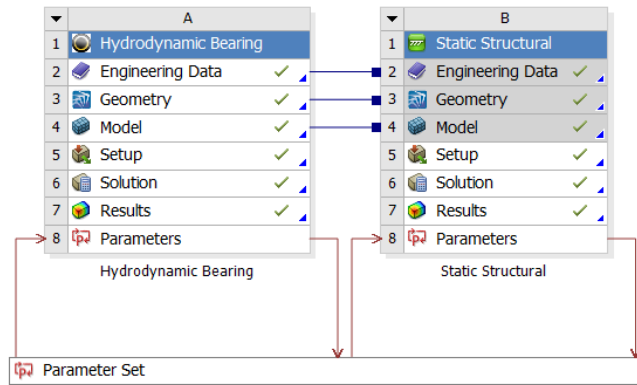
| | A |
|---|---|
| 1 | Hydrodynamic Bearing |
| 2 | Engineering Data ✓ |
| 3 | Geometry ✓ |
| 4 | Model ✓ |
| 5 | Setup ✓ |
| 6 | Solution ✓ |
| 7 | Results ✓ |
| 8 | Parameters |

Hydrodynamic Bearing

| | B |
|---|---|
| 1 | Static Structural |
| 2 | Engineering Data ✓ |
| 3 | Geometry ✓ |
| 4 | Model ✓ |
| 5 | Setup ✓ |
| 6 | Solution ✓ |
| 7 | Results ✓ |
| 8 | Parameters |

Static Structural

Parameter Set